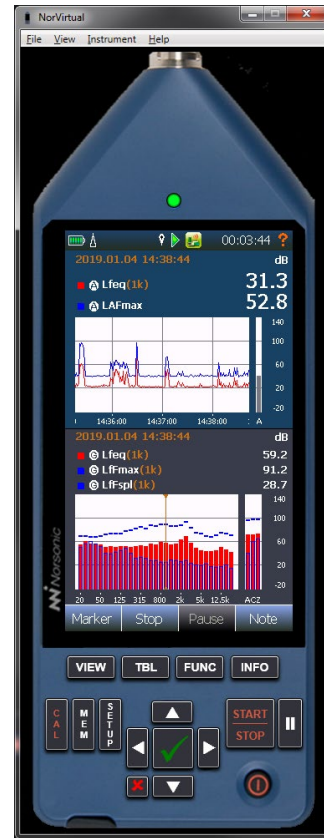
NorVirtual

File View Instrument Help

00:03:44 ?

2019.01.04 14:38:44

dB

A Lfeq(1k) 31.3

A LAFmax 52.8

140

100

60

20

-20

14:36:00 14:37:00 14:38:00 A

2019.01.04 14:38:44

dB

C Lfeq(1k) 59.2

C LfFmax(1k) 91.2

C LfFspl(1k) 28.7

140

100

60

20

-20

20 50 125 315 800 2k 5k 12.5k ACZ

Norsonic

Marker Stop Pause Note

VIEW TBL FUNC INFO

CAL

MEM

SETUP

START

STOP